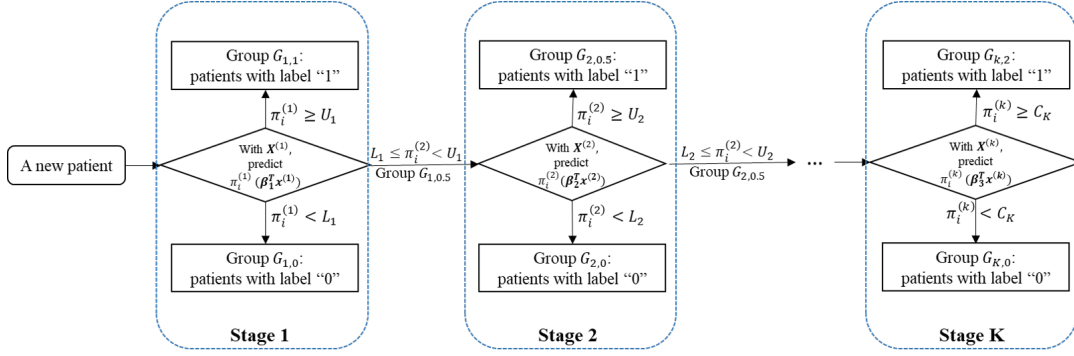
A new patient

Group $G_{1,1}$: patients with label "1"

$\pi_i^{(1)} \geq U_1$

With $\boldsymbol{X}^{(1)}$, predict $\pi_i^{(1)}(\boldsymbol{\beta}_1^T\boldsymbol{x}^{(1)})$

$\pi_i^{(1)} < L_1$

Group $G_{1,0}$: patients with label "0"

Stage 1

$L_1 \leq \pi_i^{(2)} < U_1$

Group $G_{1,0.5}$

Group $G_{2,0.5}$: patients with label "1"

$\pi_i^{(2)} \geq U_2$

With $\boldsymbol{X}^{(2)}$, predict $\pi_i^{(2)}(\boldsymbol{\beta}_2^T\boldsymbol{x}^{(2)})$

$\pi_i^{(2)} < L_2$

Group $G_{2,0}$: patients with label "0"

Stage 2

$L_2 \leq \pi_i^{(2)} < U_2$

Group $G_{2,0.5}$

...

Group $G_{k,2}$: patients with label "1"

$\pi_i^{(k)} \geq C_K$

With $\boldsymbol{X}^{(k)}$, predict $\pi_i^{(k)}(\boldsymbol{\beta}_3^T\boldsymbol{x}^{(k)})$

$\pi_i^{(k)} < C_K$

Group $G_{K,0}$: patients with label "0"

Stage K